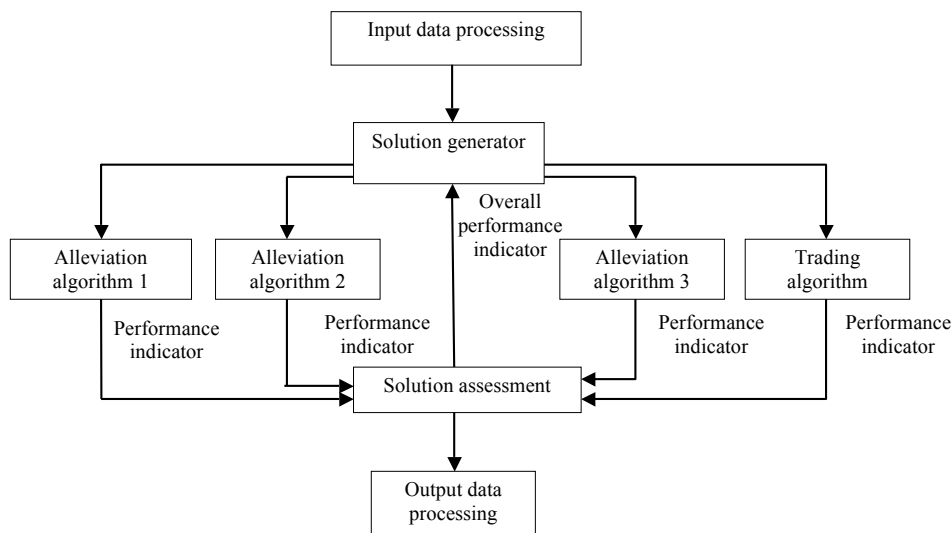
Input data processing

Solution generator

Overall performance indicator

Alleviation algorithm 1

Alleviation algorithm 2

Alleviation algorithm 3

Trading algorithm

Performance indicator

Performance indicator

Performance indicator

Performance indicator

Solution assessment

Output data processing